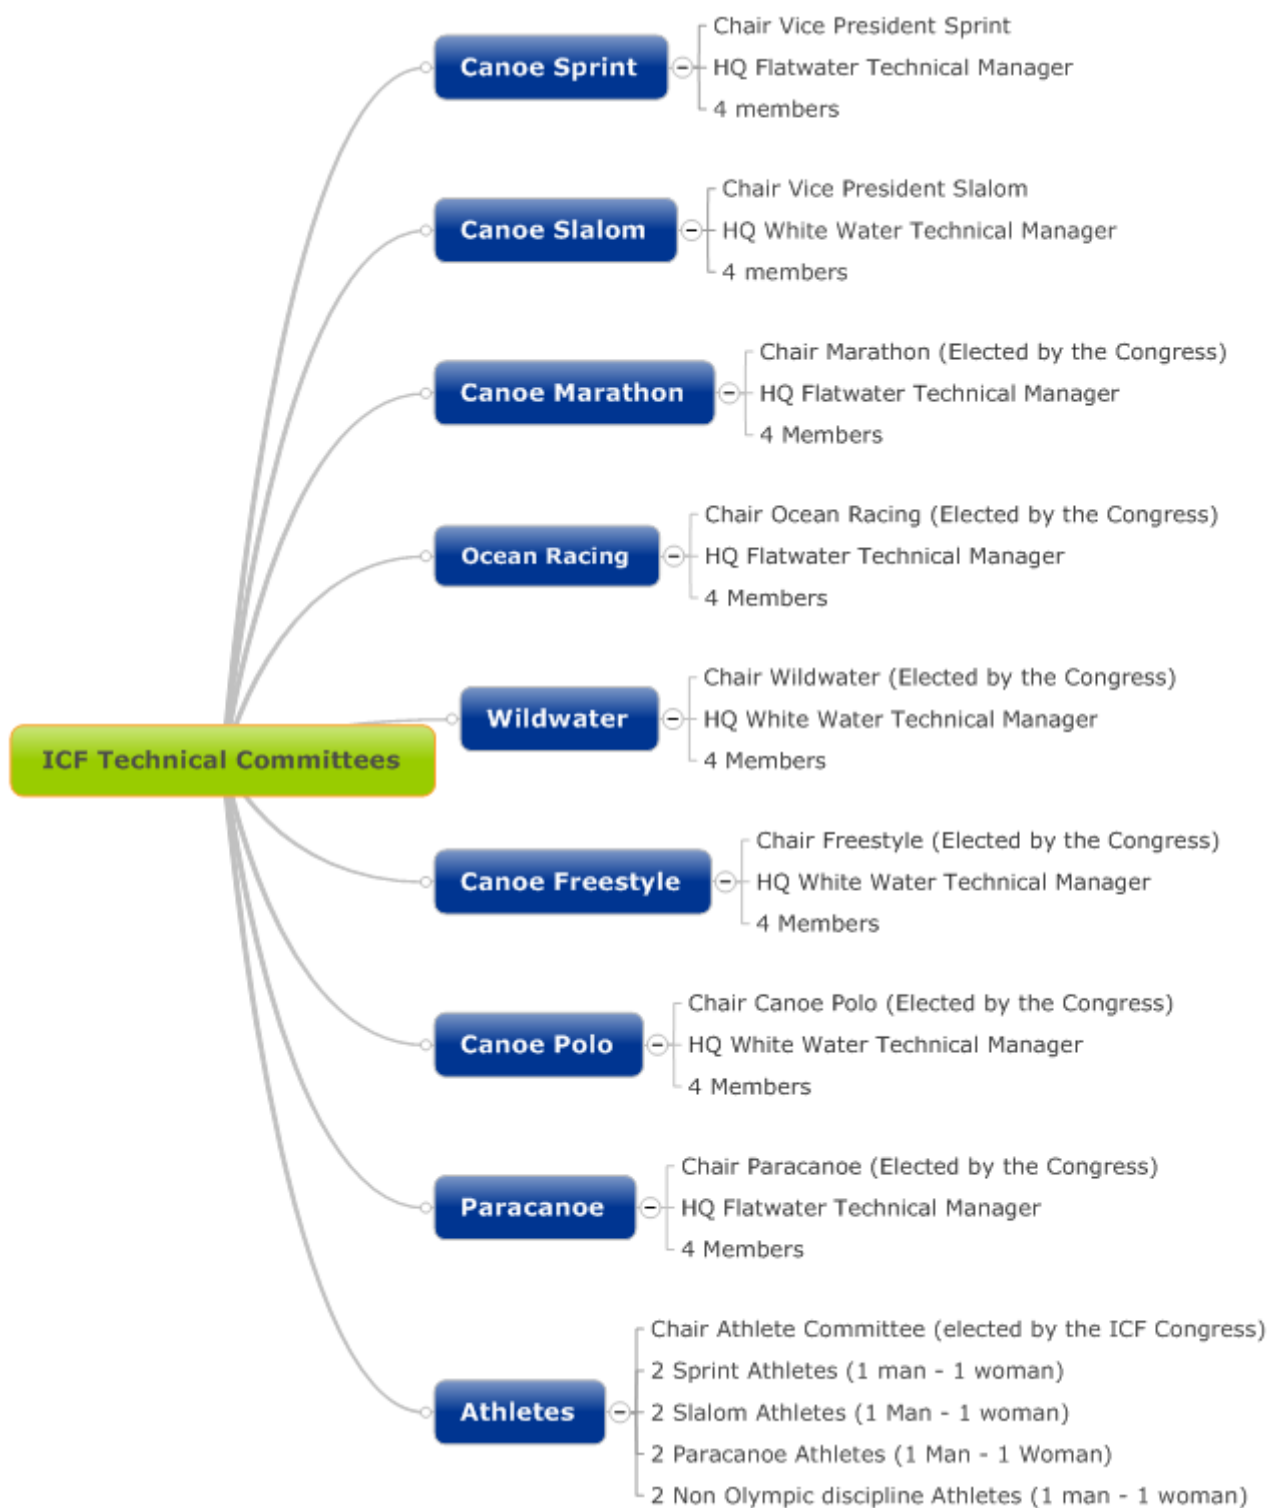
ICF Technical Committees

Canoe Sprint
Chair Vice President Sprint
HQ Flatwater Technical Manager
4 members

Canoe Slalom
Chair Vice President Slalom
HQ White Water Technical Manager
4 members

Canoe Marathon
Chair Marathon (Elected by the Congress)
HQ Flatwater Technical Manager
4 Members

Ocean Racing
Chair Ocean Racing (Elected by the Congress)
HQ Flatwater Technical Manager
4 Members

Wildwater
Chair Wildwater (Elected by the Congress)
HQ White Water Technical Manager
4 Members

Canoe Freestyle
Chair Freestyle (Elected by the Congress)
HQ White Water Technical Manager
4 Members

Canoe Polo
Chair Canoe Polo (Elected by the Congress)
HQ White Water Technical Manager
4 Members

Paracanoe
Chair Paracanoe (Elected by the Congress)
HQ Flatwater Technical Manager
4 Members

Athletes
Chair Athlete Committee (elected by the ICF Congress)
2 Sprint Athletes (1 man - 1 woman)
2 Slalom Athletes (1 Man - 1 woman)
2 Paracanoe Athletes (1 Man - 1 Woman)
2 Non Olympic discipline Athletes (1 man - 1 woman)